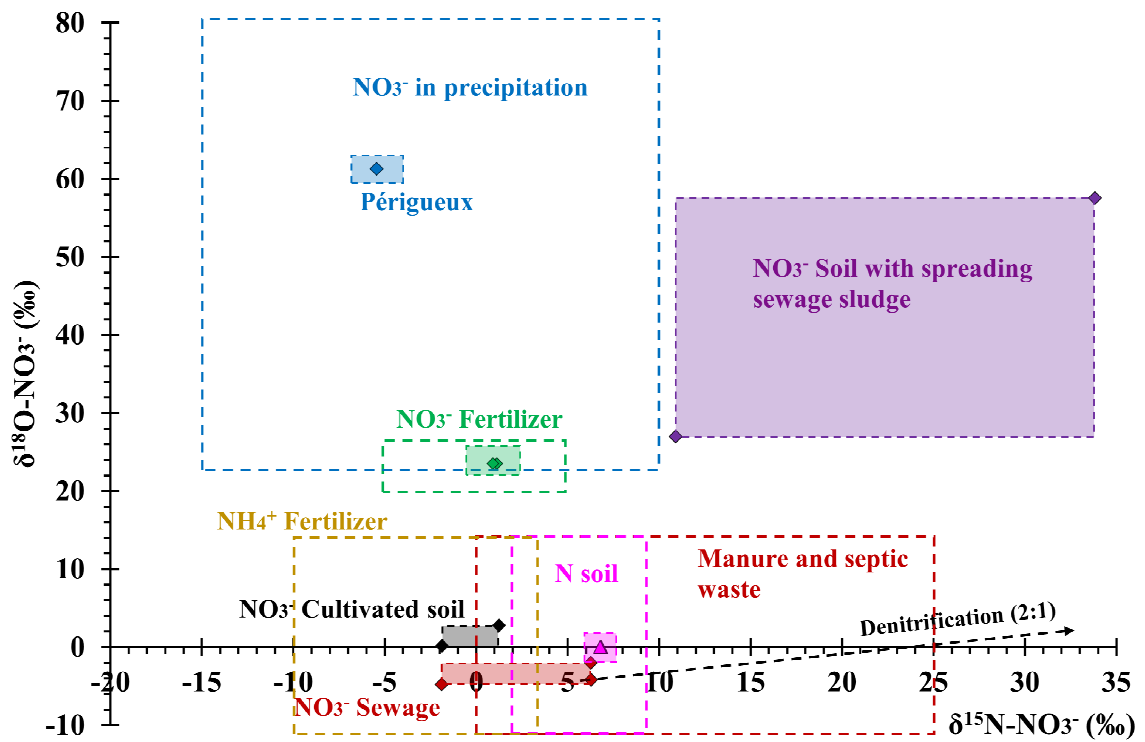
80
70
60
50
40
30
20
10
0
-10
$\delta^{18}O-NO_3^-$ (‰)
-20 -15 -10 -5 0 5 10 15 20 25 30 35
$\delta^{15}N-NO_3^-$ (‰)

$NO_3^-$ in precipitation
Périgueux
$NO_3^-$ Soil with spreading sewage sludge
$NO_3^-$ Fertilizer
$NH_4^+$ Fertilizer
N soil
Manure and septic waste
$NO_3^-$ Cultivated soil
Denitrification (2:1)
$NO_3^-$ Sewage